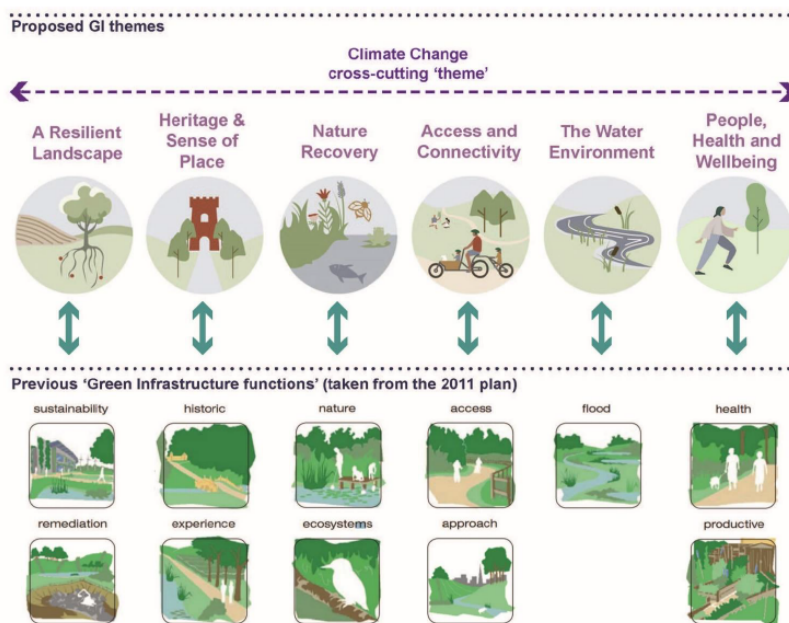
Proposed GI themes

Climate Change
cross-cutting 'theme'

A Resilient Landscape

Heritage & Sense of Place

Nature Recovery

Access and Connectivity

The Water Environment

People, Health and Wellbeing

Previous 'Green Infrastructure functions' (taken from the 2011 plan)

sustainability

historic

nature

access

flood

health

remediation

experience

ecosystems

approach

productive